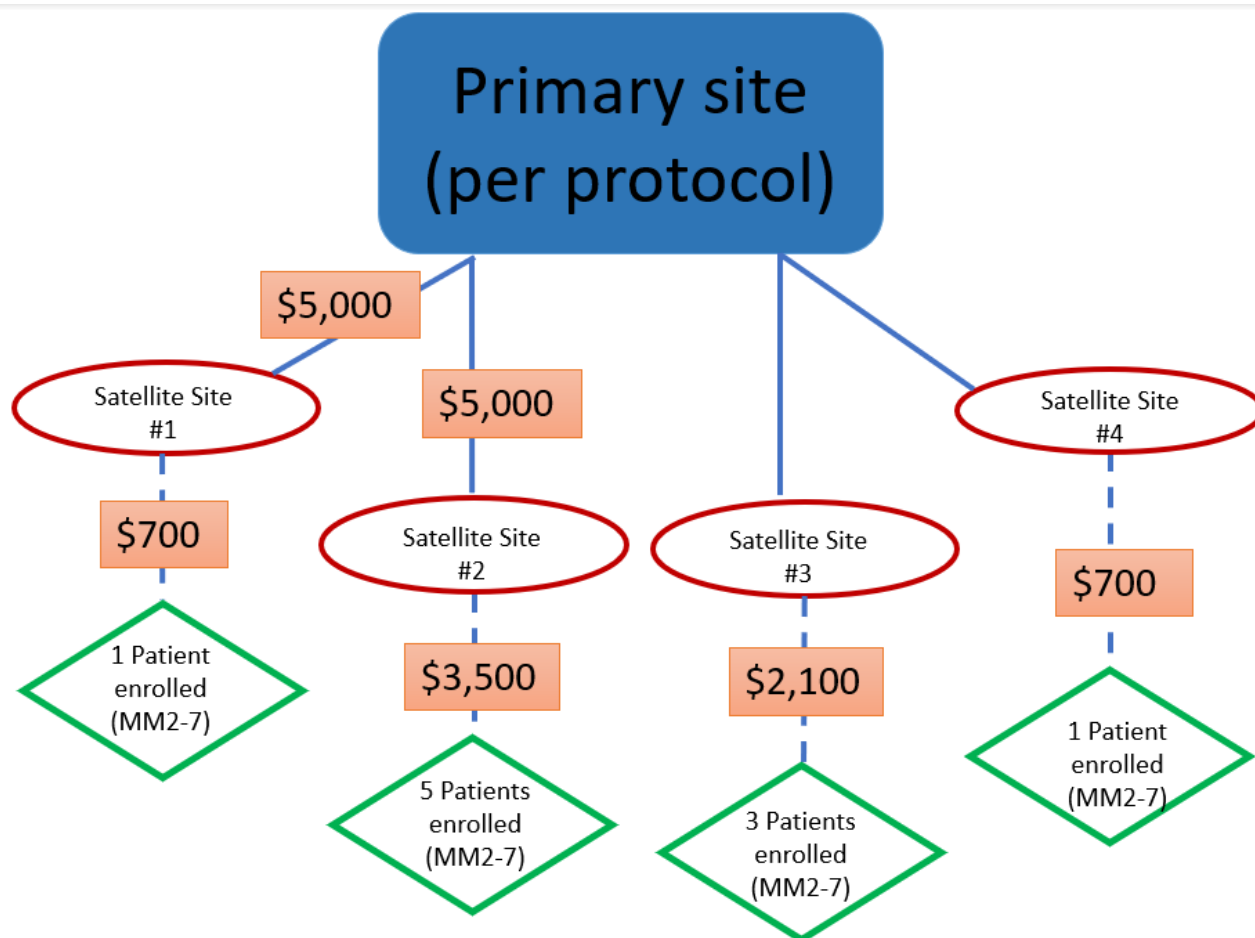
Primary site (per protocol)

$5,000

Satellite Site #1

$700

1 Patient enrolled (MM2-7)

$5,000

Satellite Site #2

$3,500

5 Patients enrolled (MM2-7)

Satellite Site #3

$2,100

3 Patients enrolled (MM2-7)

Satellite Site #4

$700

1 Patient enrolled (MM2-7)